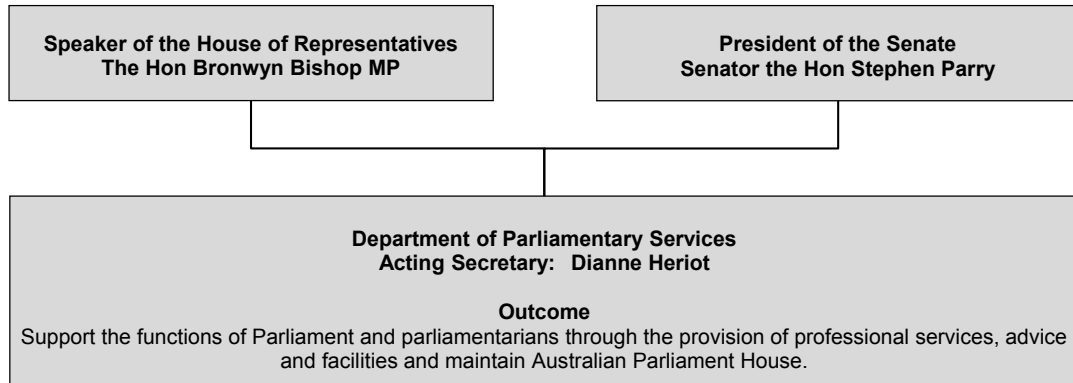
Speaker of the House of Representatives
The Hon Bronwyn Bishop MP

President of the Senate
Senator the Hon Stephen Parry

Department of Parliamentary Services
Acting Secretary: Dianne Heriot

Outcome
Support the functions of Parliament and parliamentarians through the provision of professional services, advice and facilities and maintain Australian Parliament House.